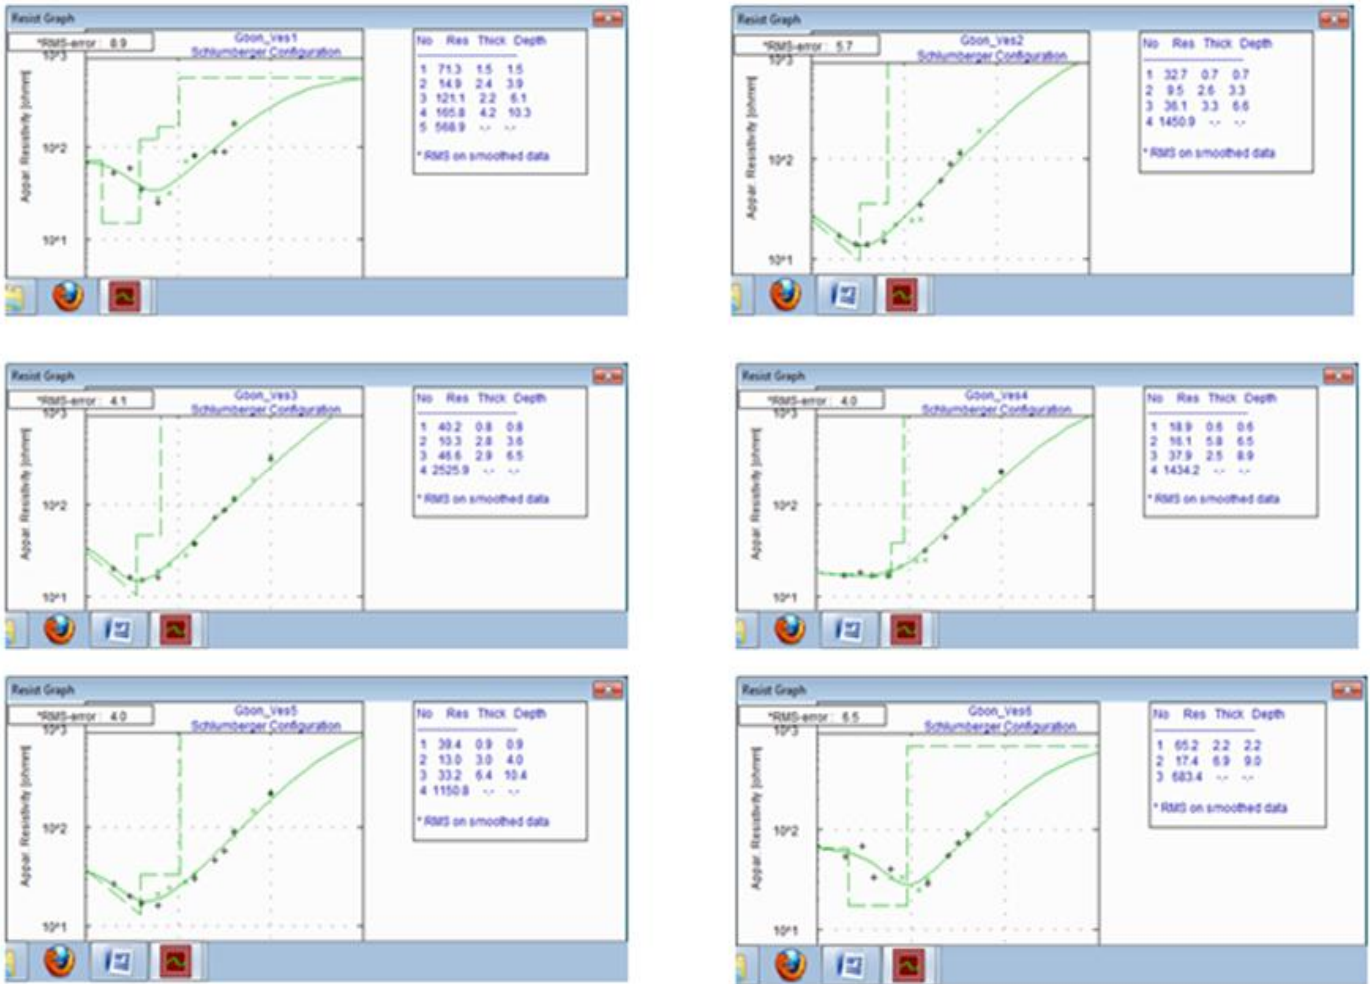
Resist Graph

*RMS-error : 8.9

Gbon_Ves1
Schlumberger Configuration

Appar. Resistivity [ohmm]

10^3

10^2

10^1

| No | Res | Thick | Depth |
|---|---|---|---|
| 1 | 71.3 | 1.5 | 1.5 |
| 2 | 14.9 | 2.4 | 3.9 |
| 3 | 121.1 | 2.2 | 6.1 |
| 4 | 165.8 | 4.2 | 10.3 |
| 5 | 568.9 | -.- | -.- |

* RMS on smoothed data

Resist Graph

*RMS-error : 5.7

Gbon_Ves2
Schlumberger Configuration

Appar. Resistivity [ohmm]

10^3

10^2

10^1

| No | Res | Thick | Depth |
|---|---|---|---|
| 1 | 32.7 | 0.7 | 0.7 |
| 2 | 9.5 | 2.6 | 3.3 |
| 3 | 36.1 | 3.3 | 6.6 |
| 4 | 1450.9 | -.- | -.- |

* RMS on smoothed data

Resist Graph

*RMS-error : 4.1

Gbon_Ves3
Schlumberger Configuration

Appar. Resistivity [ohmm]

10^3

10^2

10^1

| No | Res | Thick | Depth |
|---|---|---|---|
| 1 | 40.2 | 0.8 | 0.8 |
| 2 | 10.3 | 2.8 | 3.6 |
| 3 | 46.6 | 2.9 | 6.5 |
| 4 | 2525.9 | -.- | -.- |

* RMS on smoothed data

Resist Graph

*RMS-error : 4.0

Gbon_Ves4
Schlumberger Configuration

Appar. Resistivity [ohmm]

10^3

10^2

10^1

| No | Res | Thick | Depth |
|---|---|---|---|
| 1 | 18.9 | 0.6 | 0.6 |
| 2 | 16.1 | 5.8 | 6.5 |
| 3 | 37.9 | 2.5 | 8.9 |
| 4 | 1434.2 | -.- | -.- |

* RMS on smoothed data

Resist Graph

*RMS-error : 4.0

Gbon_Ves5
Schlumberger Configuration

Appar. Resistivity [ohmm]

10^3

10^2

10^1

| No | Res | Thick | Depth |
|---|---|---|---|
| 1 | 39.4 | 0.9 | 0.9 |
| 2 | 13.0 | 3.0 | 4.0 |
| 3 | 33.2 | 6.4 | 10.4 |
| 4 | 1150.8 | -.- | -.- |

* RMS on smoothed data

Resist Graph

*RMS-error : 6.5

Gbon_Ves6
Schlumberger Configuration

Appar. Resistivity [ohmm]

10^3

10^2

10^1

| No | Res | Thick | Depth |
|---|---|---|---|
| 1 | 65.2 | 2.2 | 2.2 |
| 2 | 17.4 | 6.9 | 9.0 |
| 3 | 683.4 | -.- | -.- |

* RMS on smoothed data